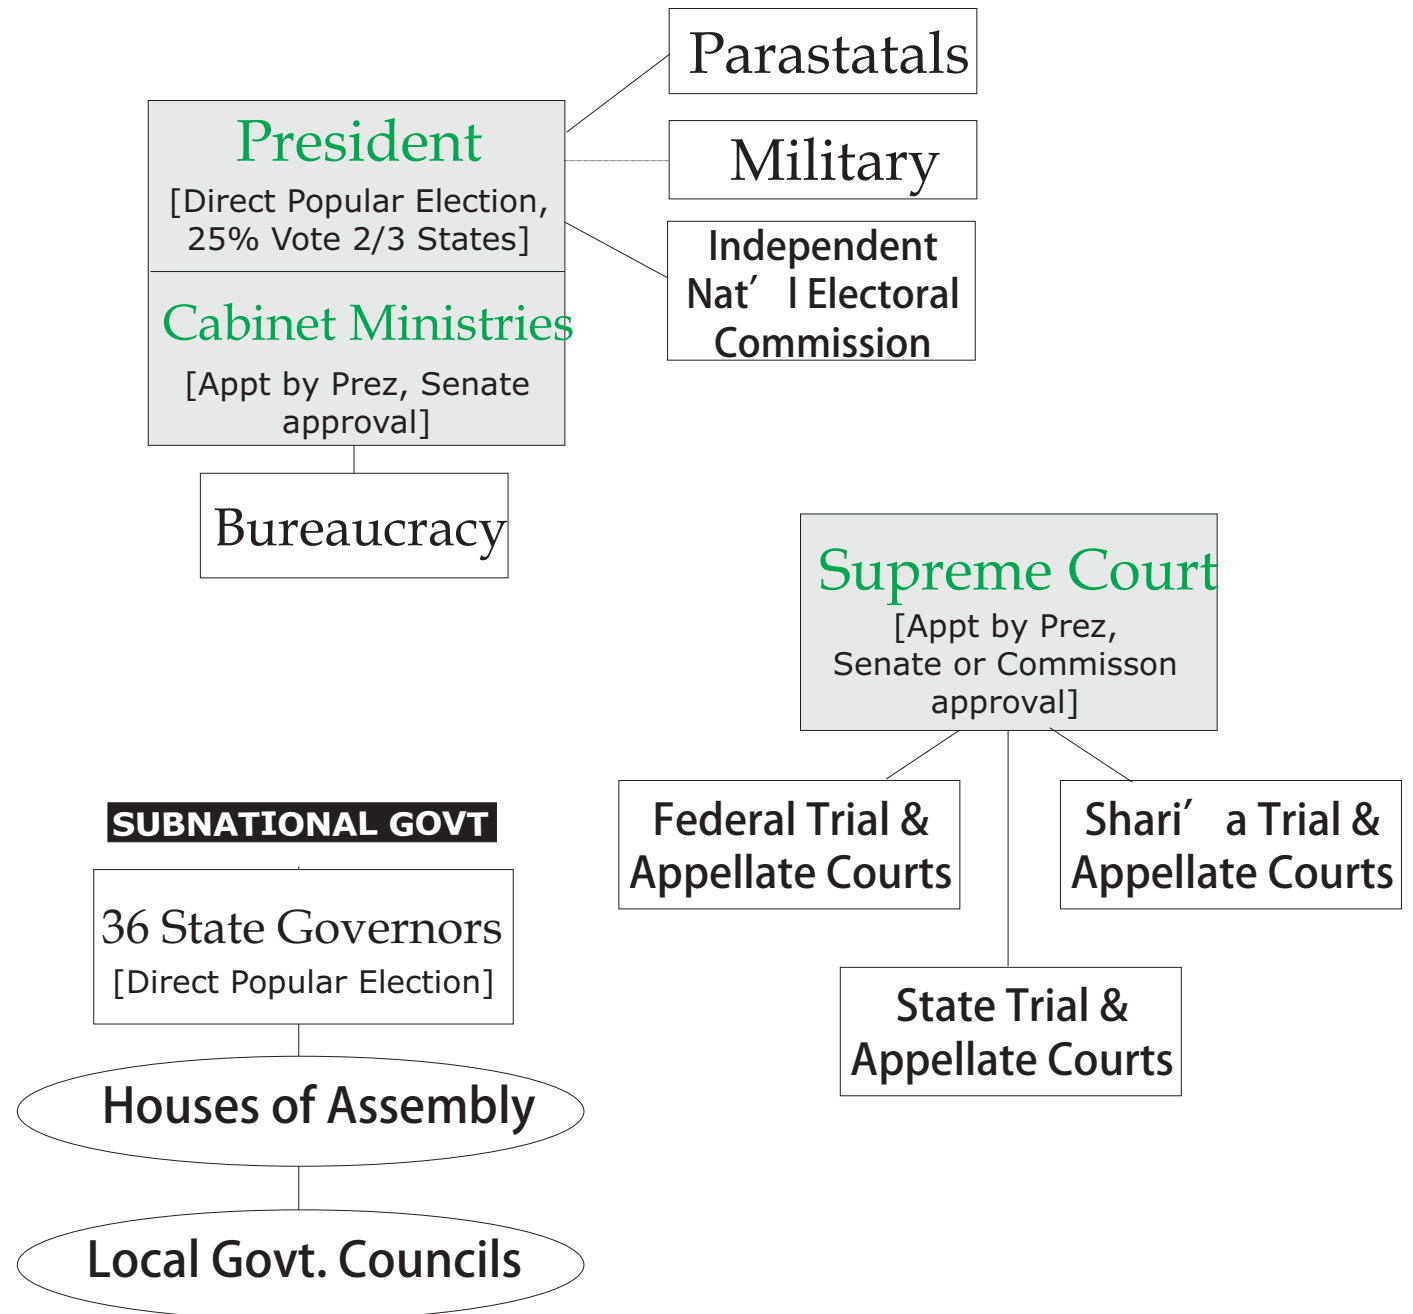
Parastatals

President
[Direct Popular Election, 25% Vote 2/3 States]

Military

Cabinet Ministries
[Appt by Prez, Senate approval]

Independent Nat’ l Electoral Commission

Bureaucracy

Supreme Court
[Appt by Prez, Senate or Commisson approval]

SUBNATIONAL GOVT

Federal Trial & Appellate Courts

Shari’ a Trial & Appellate Courts

36 State Governors
[Direct Popular Election]

State Trial & Appellate Courts

Houses of Assembly

Local Govt. Councils